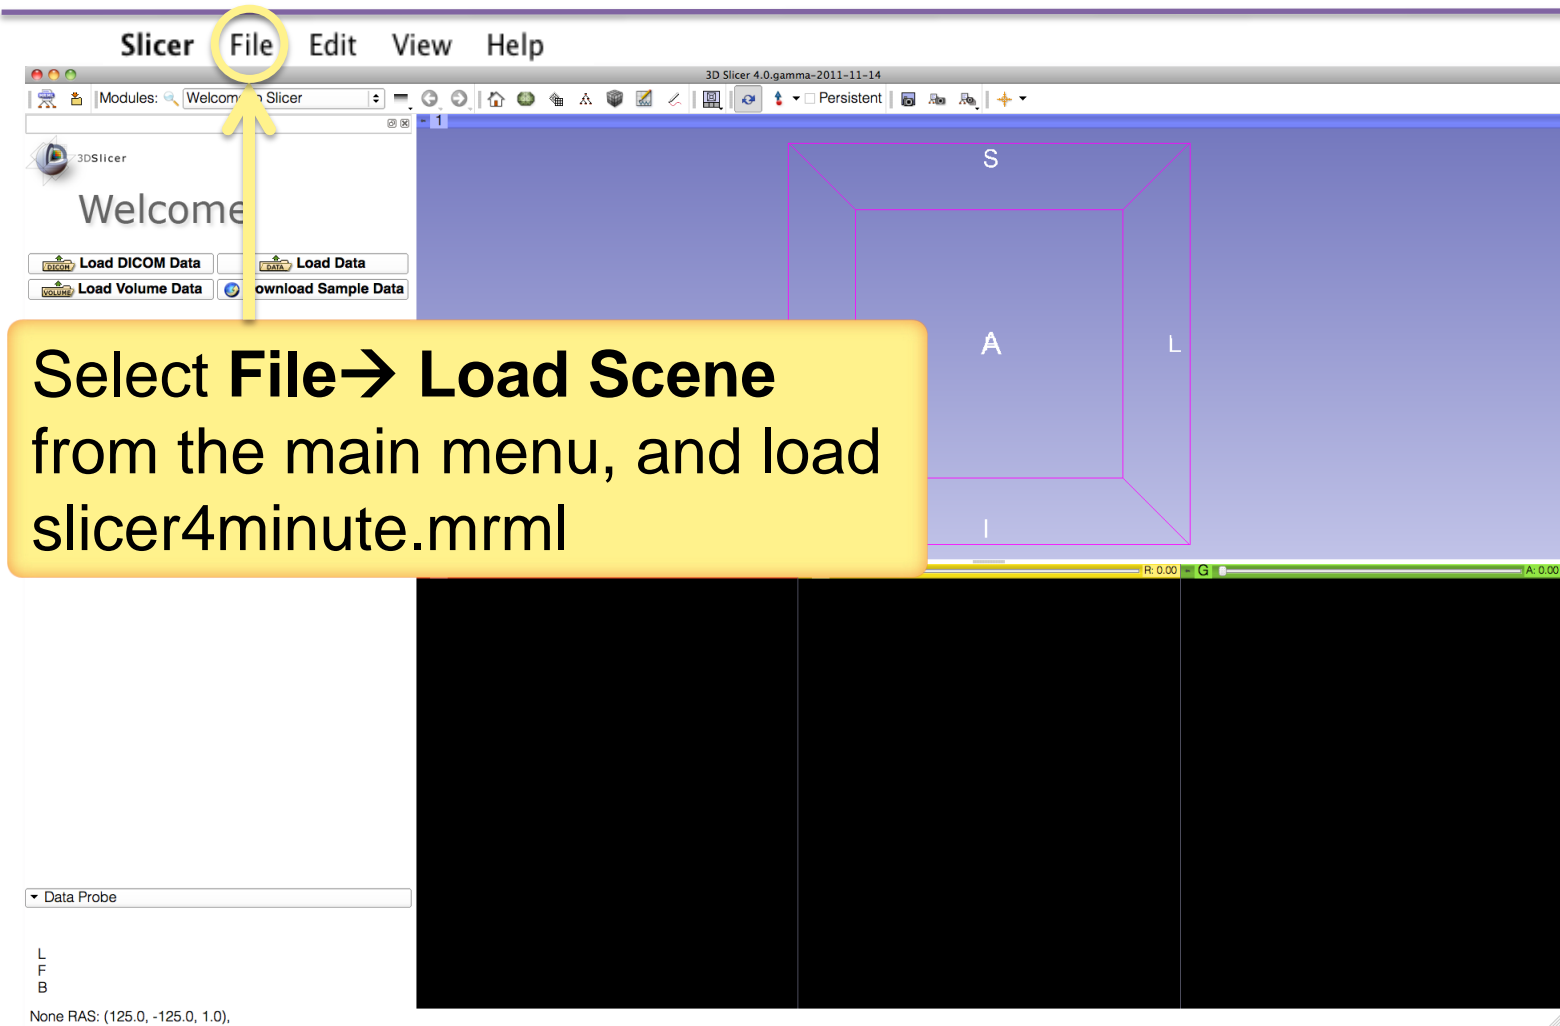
Slicer File Edit View Help

3D Slicer 4.0.gamma-2011-11-14

Modules: Welcom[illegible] Slicer

Persistent

1

3DSlicer

Welcome

Load DICOM Data
Load Data
Load Volume Data
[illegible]ownload Sample Data

S

A

L

I

Select **File→ Load Scene** from the main menu, and load slicer4minute.mrml

R: 0.00
G
A: 0.00

Data Probe

L
F
B

None RAS: (125.0, -125.0, 1.0),